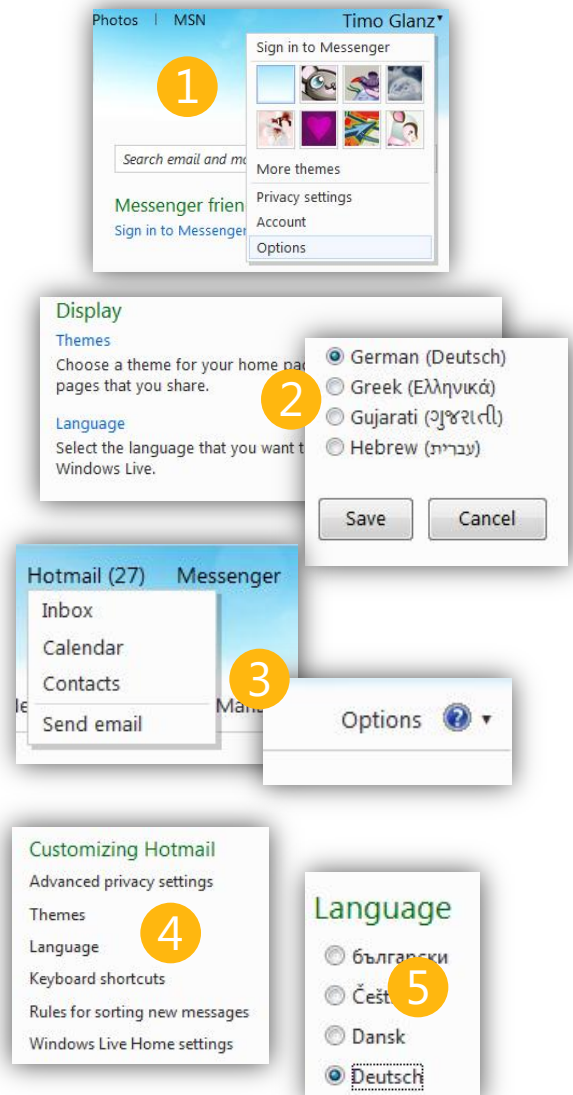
Photos | MSN
Timo Glanz
1
Sign in to Messenger
Search email and mo
Messenger frien
Sign in to Messenger
More themes
Privacy settings
Account
Options

Display
Themes
Choose a theme for your home pa pages that you share.
Language
Select the language that you want t Windows Live.
German (Deutsch)
Greek (Ελληνικά)
2
Gujarati (ગુજરાતી)
Hebrew (עברית)
Save
Cancel

Hotmail (27)
Messenger
Inbox
Calendar
Contacts
3
Send email
Options

Customizing Hotmail
Advanced privacy settings
Themes
4
Language
Keyboard shortcuts
Rules for sorting new messages
Windows Live Home settings

Language
български
Češt
5
Dansk
Deutsch